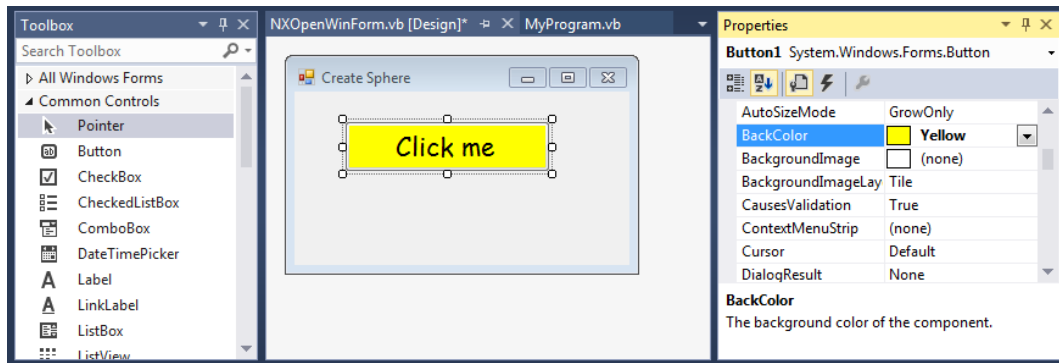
Toolbox

Search Toolbox

All Windows Forms

Common Controls

Pointer

Button

CheckBox

CheckedListBox

ComboBox

DateTimePicker

Label

LinkLabel

ListBox

ListView

NXOpenWinForm.vb [Design]*

MyProgram.vb

Create Sphere

Click me

Properties

Button1 System.Windows.Forms.Button

| | |
|---|---|
| AutoSizeMode | GrowOnly |
| BackColor | Yellow |
| BackgroundImage | (none) |
| BackgroundImageLay | Tile |
| CausesValidation | True |
| ContextMenuStrip | (none) |
| Cursor | Default |
| DialogResult | None |

BackColor

The background color of the component.